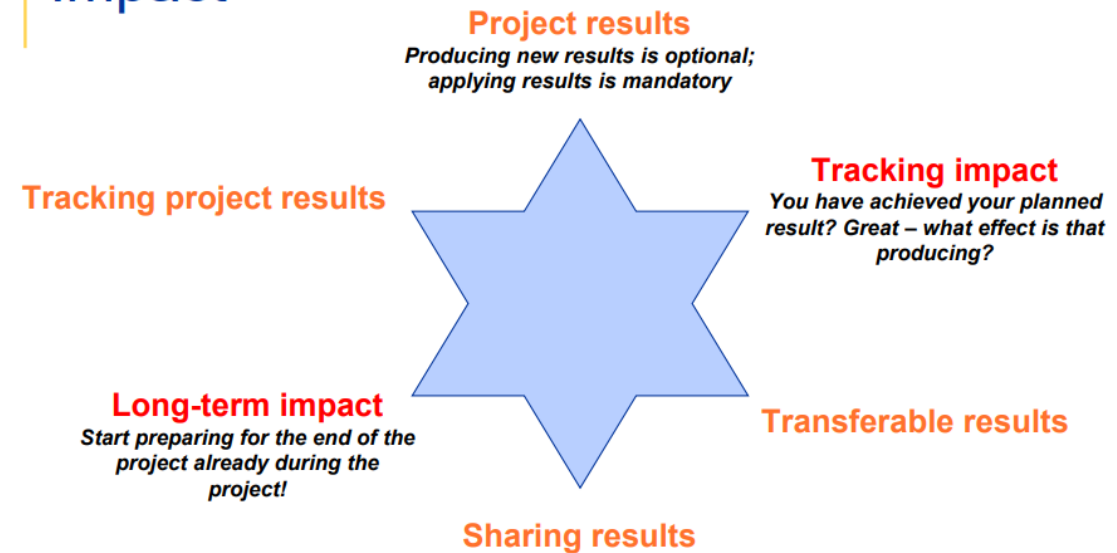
Impact

Project results
Producing new results is optional; applying results is mandatory

Tracking project results

Tracking impact
You have achieved your planned result? Great – what effect is that producing?

Long-term impact
Start preparing for the end of the project already during the project!

Transferable results

Sharing results